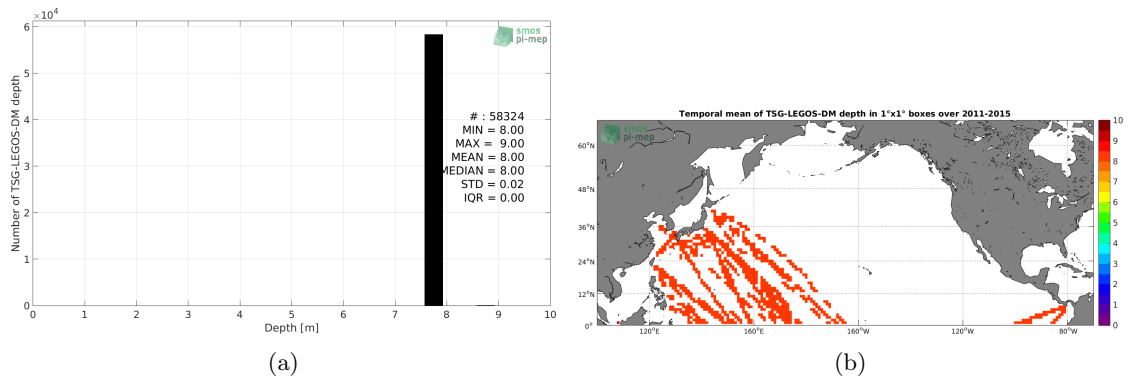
$\times 10^4$
6
5
4
3
2
1
0
Number of TSG-LEGOS-DM depth
smos pi-mep
# : 58324
MIN = 8.00
MAX = 9.00
MEAN = 8.00
MEDIAN = 8.00
STD = 0.02
IQR = 0.00
0 1 2 3 4 5 6 7 8 9 10
Depth [m]

(a)

Temporal mean of TSG-LEGOS-DM depth in 1°x1° boxes over 2011-2015
smos pi-mep
60°N
48°N
36°N
24°N
12°N
0°
120°E 160°E 160°W 120°W 80°W
10
9
8
7
6
5
4
3
2
1
0

(b)